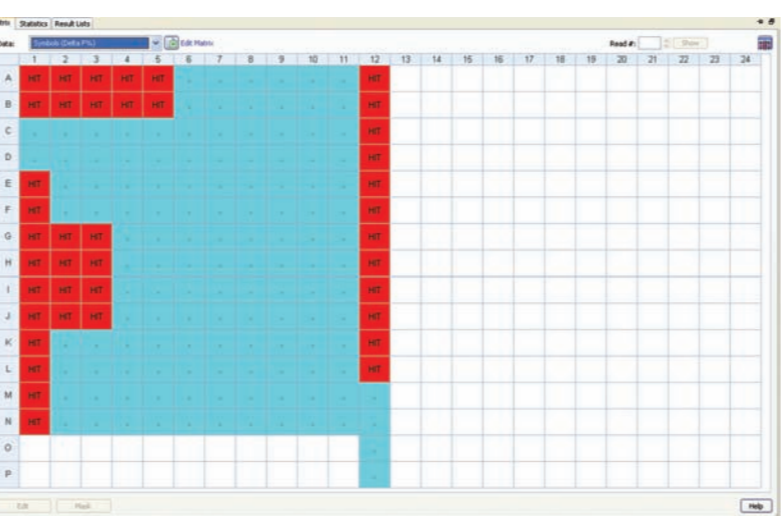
trix | Statistics | Result Lists

Data: Symbols (Delta F%) Edit Matrix Read #: Show

|   | 1 | 2 | 3 | 4 | 5 | 6 | 7 | 8 | 9 | 10 | 11 | 12 | 13 | 14 | 15 | 16 | 17 | 18 | 19 | 20 | 21 | 22 | 23 | 24 |
|---|---|---|---|---|---|---|---|---|---|---|---|---|---|---|---|---|---|---|---|---|---|---|---|---|
| A | HIT | HIT | HIT | HIT | HIT | - | - | - | - | - | - | HIT | | | | | | | | | | | | |
| B | HIT | HIT | HIT | HIT | HIT | - | - | - | - | - | - | HIT | | | | | | | | | | | | |
| C | - | - | - | - | - | - | - | - | - | - | - | HIT | | | | | | | | | | | | |
| D | - | - | - | - | - | - | - | - | - | - | - | HIT | | | | | | | | | | | | |
| E | HIT | - | - | - | - | - | - | - | - | - | - | HIT | | | | | | | | | | | | |
| F | HIT | - | - | - | - | - | - | - | - | - | - | HIT | | | | | | | | | | | | |
| G | HIT | HIT | HIT | - | - | - | - | - | - | - | - | HIT | | | | | | | | | | | | |
| H | HIT | HIT | HIT | - | - | - | - | - | - | - | - | HIT | | | | | | | | | | | | |
| I | HIT | HIT | HIT | - | - | - | - | - | - | - | - | HIT | | | | | | | | | | | | |
| J | HIT | HIT | HIT | - | - | - | - | - | - | - | - | HIT | | | | | | | | | | | | |
| K | HIT | - | - | - | - | - | - | - | - | - | - | HIT | | | | | | | | | | | | |
| L | HIT | - | - | - | - | - | - | - | - | - | - | HIT | | | | | | | | | | | | |
| M | HIT | - | - | - | - | - | - | - | - | - | - | - | | | | | | | | | | | | |
| N | HIT | - | - | - | - | - | - | - | - | - | - | - | | | | | | | | | | | | |
| O | | | | | | | | | | | | - | | | | | | | | | | | | |
| P | | | | | | | | | | | | - | | | | | | | | | | | | |

Edit Mask Help